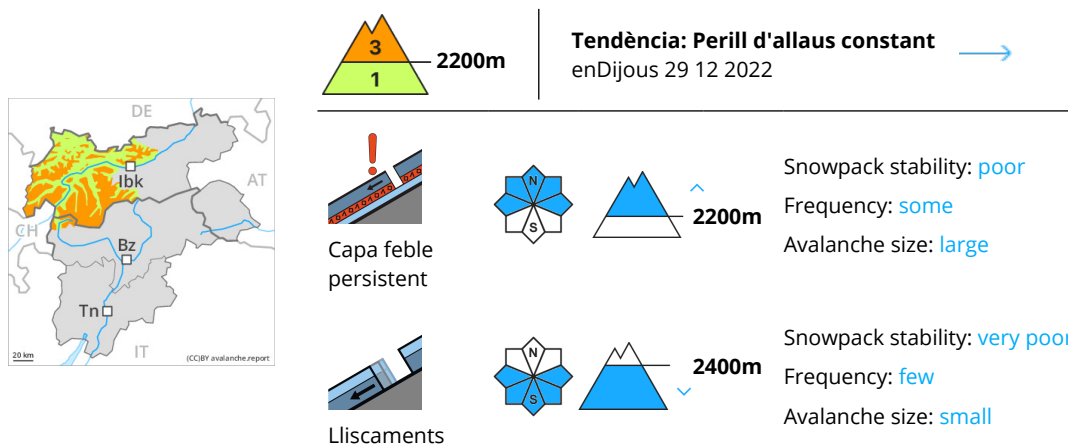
DE
AT
CH
Ibk
Bz
Tn
IT
20 km
(CC)BY avalanche.report

3
1
2200m

Tendència: Perill d'allaus constant
enDijous 29 12 2022

Capa feble persistent

N
S
2200m

Snowpack stability: poor
Frequency: some
Avalanche size: large

Lliscaments

N
S
2400m

Snowpack stability: very poor
Frequency: few
Avalanche size: small